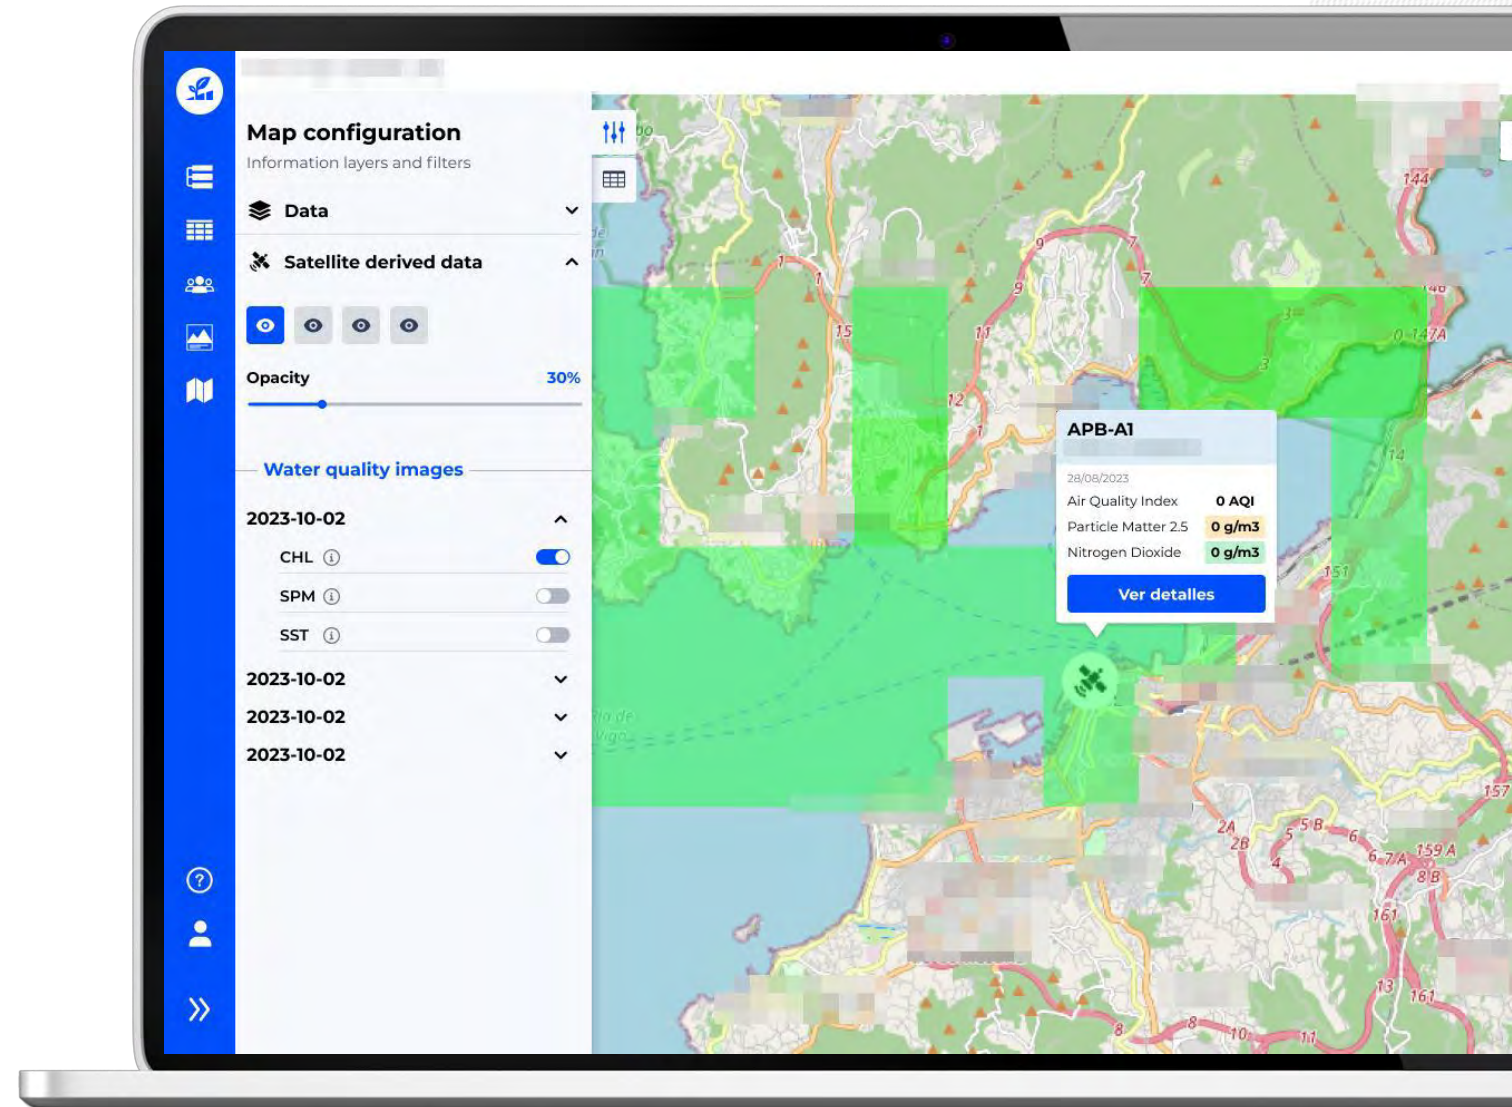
Map configuration
Information layers and filters

Data

Satellite derived data

Opacity 30%

Water quality images

2023-10-02

CHL

SPM

SST

2023-10-02

2023-10-02

2023-10-02

APB-A1

28/08/2023

Air Quality Index 0 AQI

Particle Matter 2.5 0 g/m3

Nitrogen Dioxide 0 g/m3

Ver detalles

144
146
0-147A
9
7
7
1
1
9
15
11
12
1
3
3
14
151
157
2A
2B
5B
6
6-7A
159 A
8B
4
161
13
161
8
8
10
11
Ría de Vigo